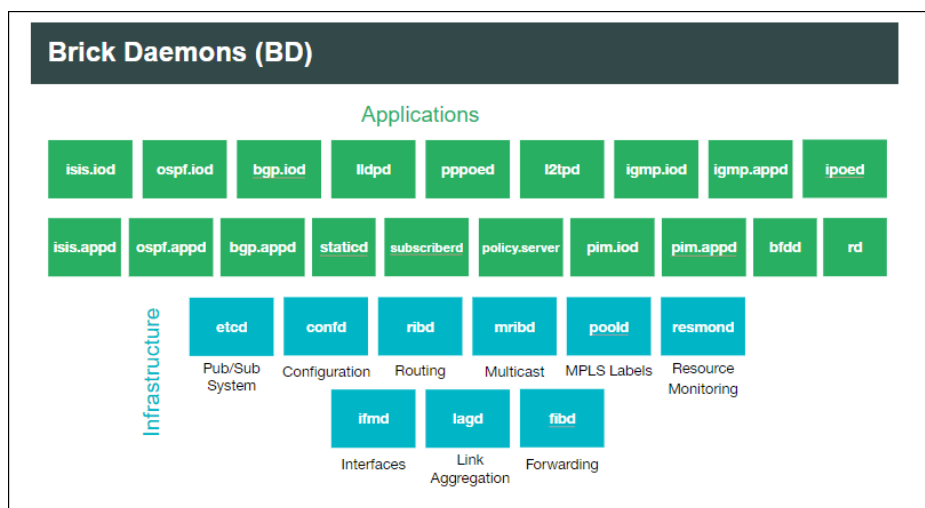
Brick Daemons (BD)

Applications

isis.iod
ospf.iod
bgp.iod
lldpd
pppoed
l2tpd
igmp.iod
igmp.appd
ipoed

isis.appd
ospf.appd
bgp.appd
staticd
subscriberd
policy.server
pim.iod
pim.appd
bfdd
rd

Infrastructure

etcd
Pub/Sub System
confd
Configuration
ribd
Routing
mribd
Multicast
poold
MPLS Labels
resmond
Resource Monitoring

ifmd
Interfaces
lagd
Link Aggregation
fibd
Forwarding